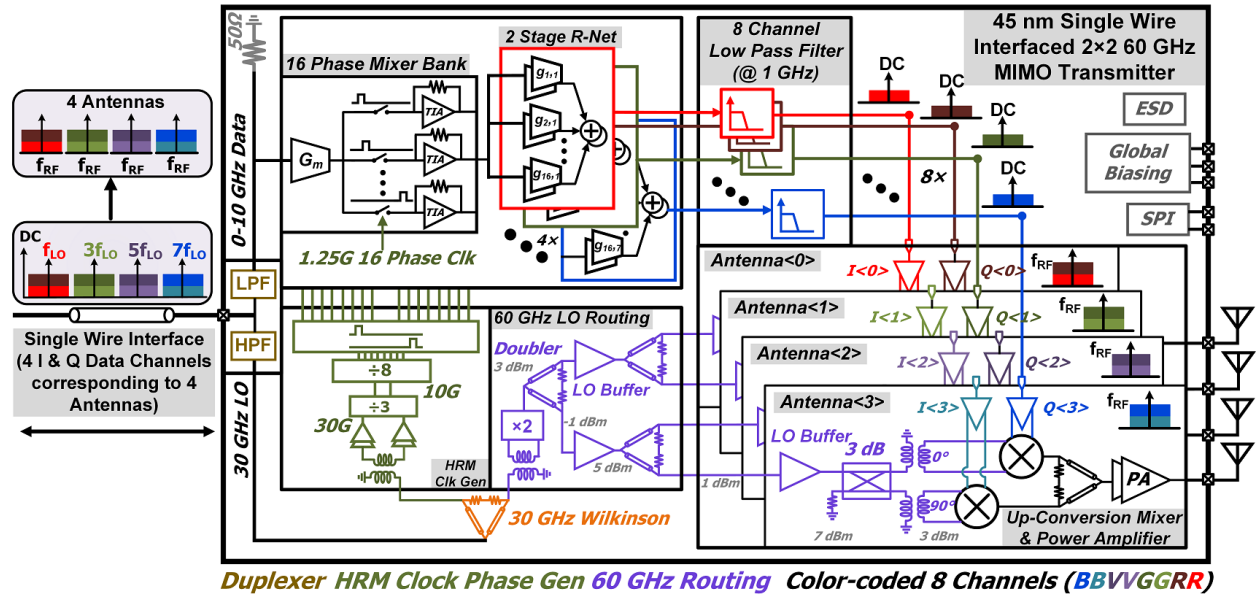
4 Antennas

$f_{RF}$ $f_{RF}$ $f_{RF}$ $f_{RF}$

DC $f_{LO}$ $3f_{LO}$ $5f_{LO}$ $7f_{LO}$

Single Wire Interface (4 I & Q Data Channels corresponding to 4 Antennas)

50Ω

0-10 GHz Data

16 Phase Mixer Bank

$G_m$

TIA

TIA

TIA

2 Stage R-Net

$g_{1,1}$

$g_{2,1}$

$g_{16,1}$

4×

$g_{16,7}$

1.25G 16 Phase Clk

8 Channel Low Pass Filter (@ 1 GHz)

DC

DC

DC

DC

8×

45 nm Single Wire Interfaced 2×2 60 GHz MIMO Transmitter

ESD

Global Biasing

SPI

LPF

HPF

30 GHz LO

÷8

10G

÷3

30G

HRM Clk Gen

60 GHz LO Routing

Doubler

3 dBm

×2

LO Buffer

-1 dBm

5 dBm

1 dBm

30 GHz Wilkinson

Antenna<0>

I<0>

Q<0>

$f_{RF}$

Antenna<1>

I<1>

Q<1>

$f_{RF}$

Antenna<2>

I<2>

Q<2>

$f_{RF}$

Antenna<3>

I<3>

Q<3>

$f_{RF}$

LO Buffer

3 dB

0°

90°

PA

7 dBm

3 dBm

Up-Conversion Mixer & Power Amplifier

Duplexer HRM Clock Phase Gen 60 GHz Routing Color-coded 8 Channels (BBVVGGRR)